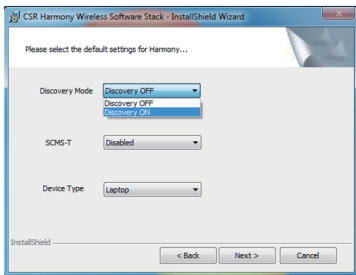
CSR Harmony Wireless Software Stack - InstallShield Wizard

Please select the default settings for Harmony...

Discovery Mode
Discovery OFF
Discovery OFF
Discovery ON

SCMS-T
Disabled

Device Type
Laptop

InstallShield

< Back
Next >
Cancel